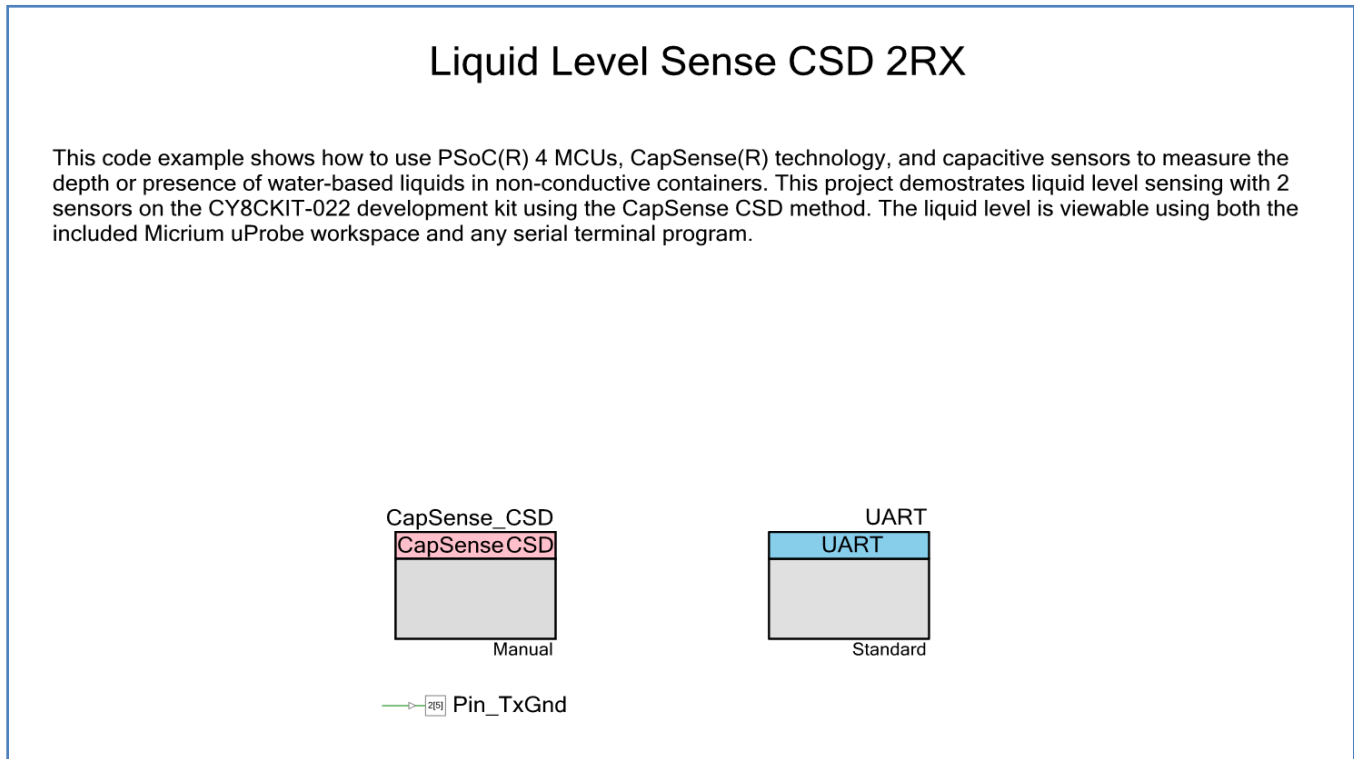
Liquid Level Sense CSD 2RX

This code example shows how to use PSoC(R) 4 MCUs, CapSense(R) technology, and capacitive sensors to measure the depth or presence of water-based liquids in non-conductive containers. This project demostrates liquid level sensing with 2 sensors on the CY8CKIT-022 development kit using the CapSense CSD method. The liquid level is viewable using both the included Micrium uProbe workspace and any serial terminal program.

CapSense_CSD
CapSense CSD
Manual

UART
UART
Standard

2[5] Pin_TxGnd